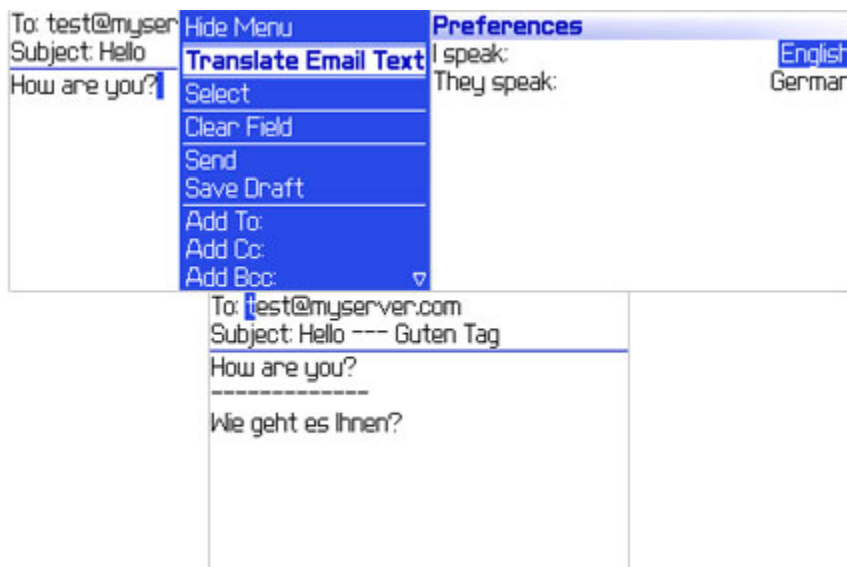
To: test@myser
Subject: Hello
How are you?

Hide Menu
Translate Email Text
Select
Clear Field
Send
Save Draft
Add To:
Add Cc:
Add Bcc:

Preferences
I speak: English
They speak: German

To: test@myserver.com
Subject: Hello --- Guten Tag
How are you?
--------------
Wie geht es Ihnen?